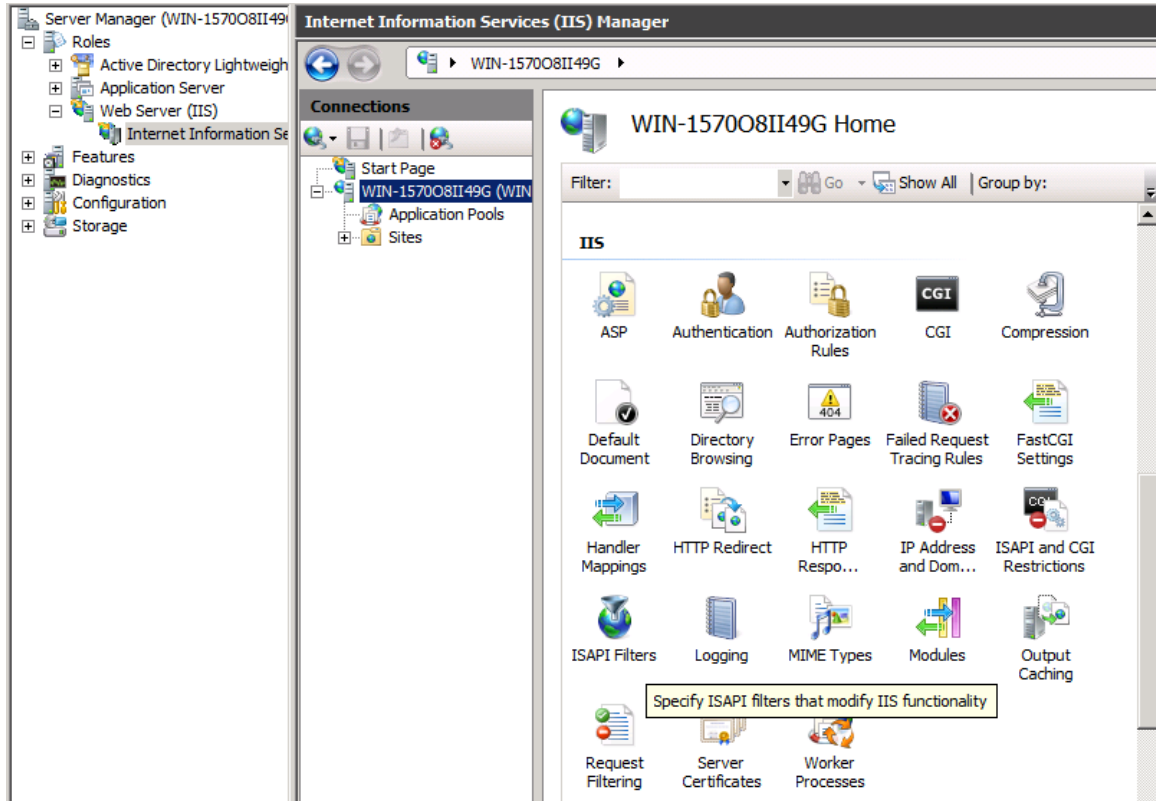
Server Manager (WIN-1570O8II49
Roles
Active Directory Lightweigh
Application Server
Web Server (IIS)
Internet Information Se
Features
Diagnostics
Configuration
Storage

Internet Information Services (IIS) Manager

WIN-1570O8II49G ▸

Connections
Start Page
WIN-1570O8II49G (WIN
Application Pools
Sites

WIN-1570O8II49G Home

Filter: Go Show All Group by:

IIS

ASP
Authentication
Authorization Rules
CGI
CGI
Compression
404
Default Document
Directory Browsing
Error Pages
Failed Request Tracing Rules
FastCGI Settings
Handler Mappings
HTTP Redirect
HTTP Respo...
IP Address and Dom...
ISAPI and CGI Restrictions
ISAPI Filters
Logging
MIME Types
Modules
Output Caching
Specify ISAPI filters that modify IIS functionality
Request Filtering
Server Certificates
Worker Processes